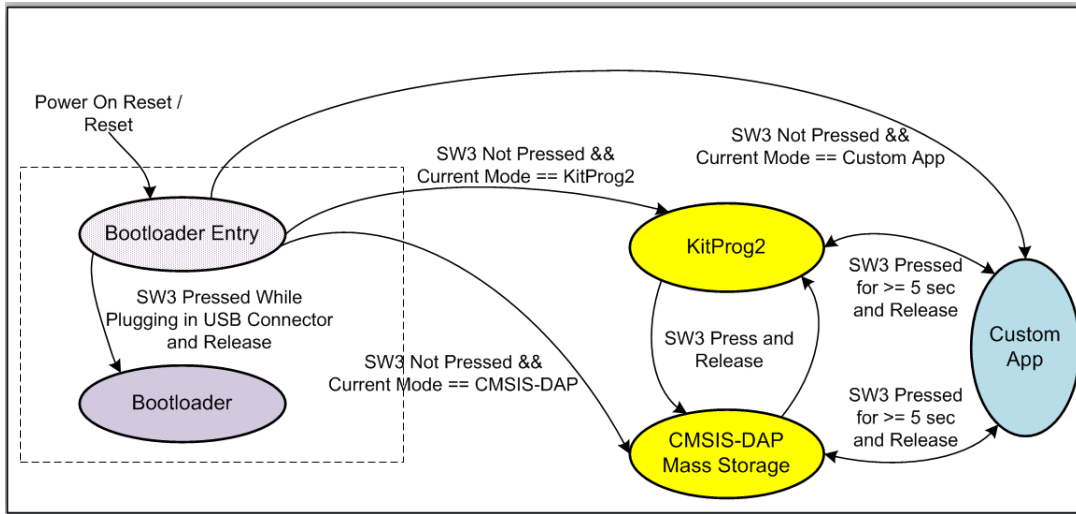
Power On Reset / Reset

SW3 Not Pressed && Current Mode == Custom App

SW3 Not Pressed && Current Mode == KitProg2

Bootloader Entry

KitProg2

SW3 Pressed for >= 5 sec and Release

SW3 Pressed While Plugging in USB Connector and Release

Custom App

SW3 Press and Release

SW3 Not Pressed && Current Mode == CMSIS-DAP

Bootloader

SW3 Pressed for >= 5 sec and Release

CMSIS-DAP Mass Storage